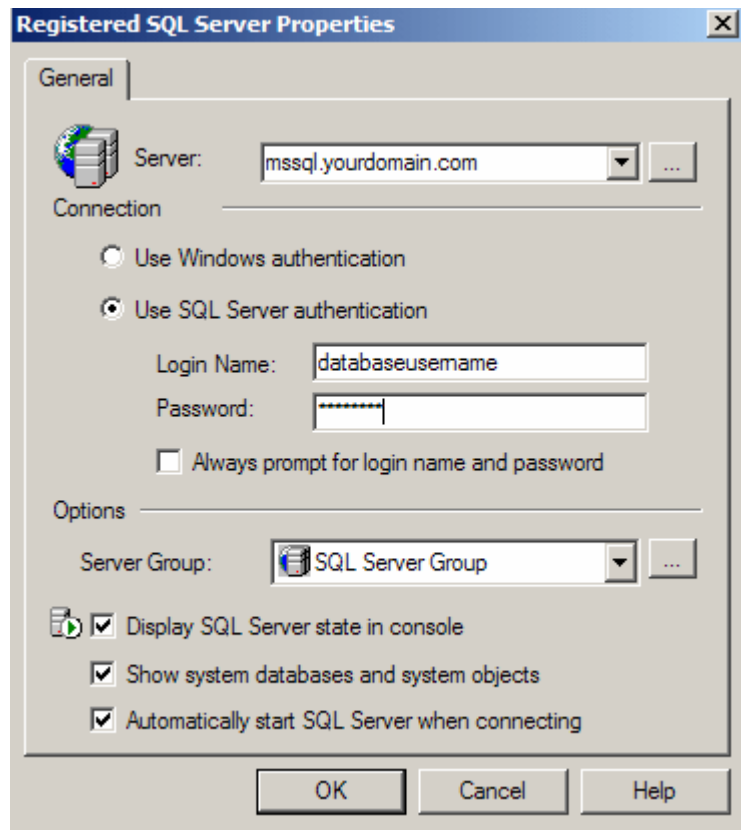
Registered SQL Server Properties

General

Server: mssql.yourdomain.com ...

Connection

Use Windows authentication

Use SQL Server authentication

Login Name: databaseusername

Password: *********

Always prompt for login name and password

Options

Server Group: SQL Server Group ...

Display SQL Server state in console

Show system databases and system objects

Automatically start SQL Server when connecting

OK Cancel Help